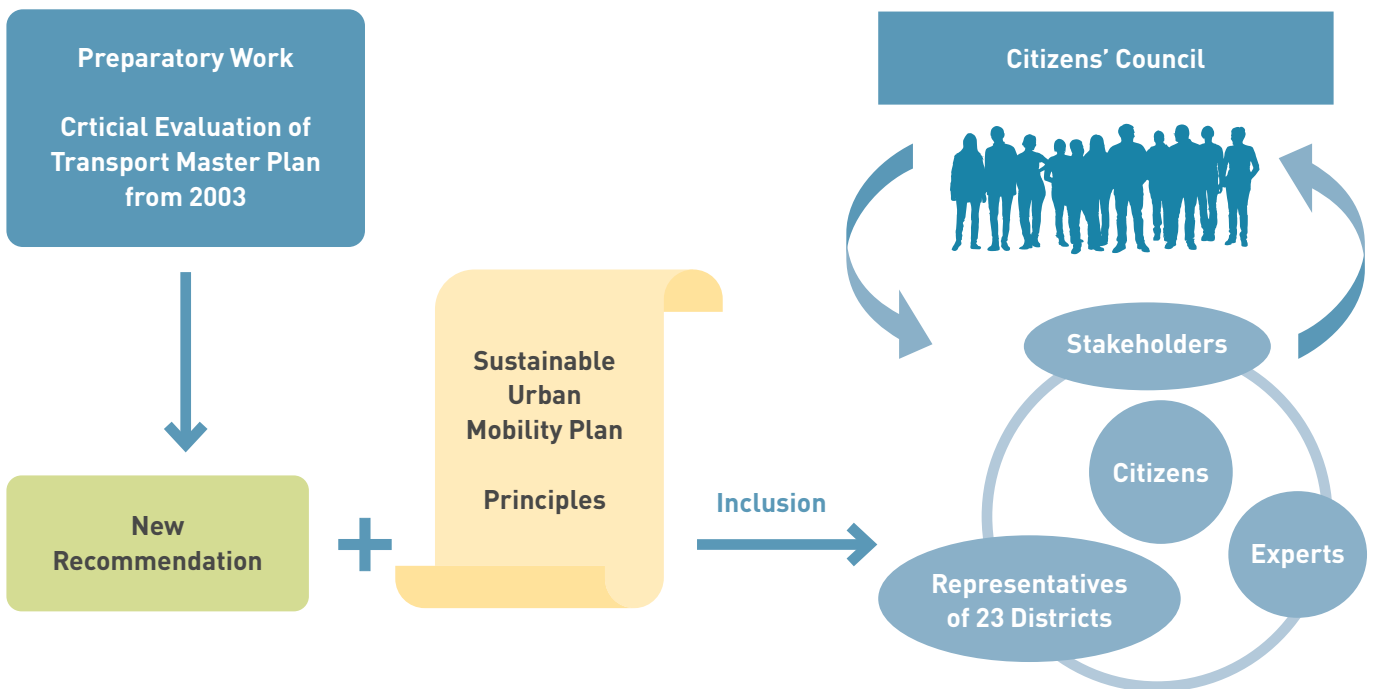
Preparatory Work

Crticial Evaluation of Transport Master Plan from 2003

Citizens' Council

Sustainable Urban Mobility Plan

Principles

Stakeholders

Citizens

New Recommendation

Inclusion

Experts

Representatives of 23 Districts